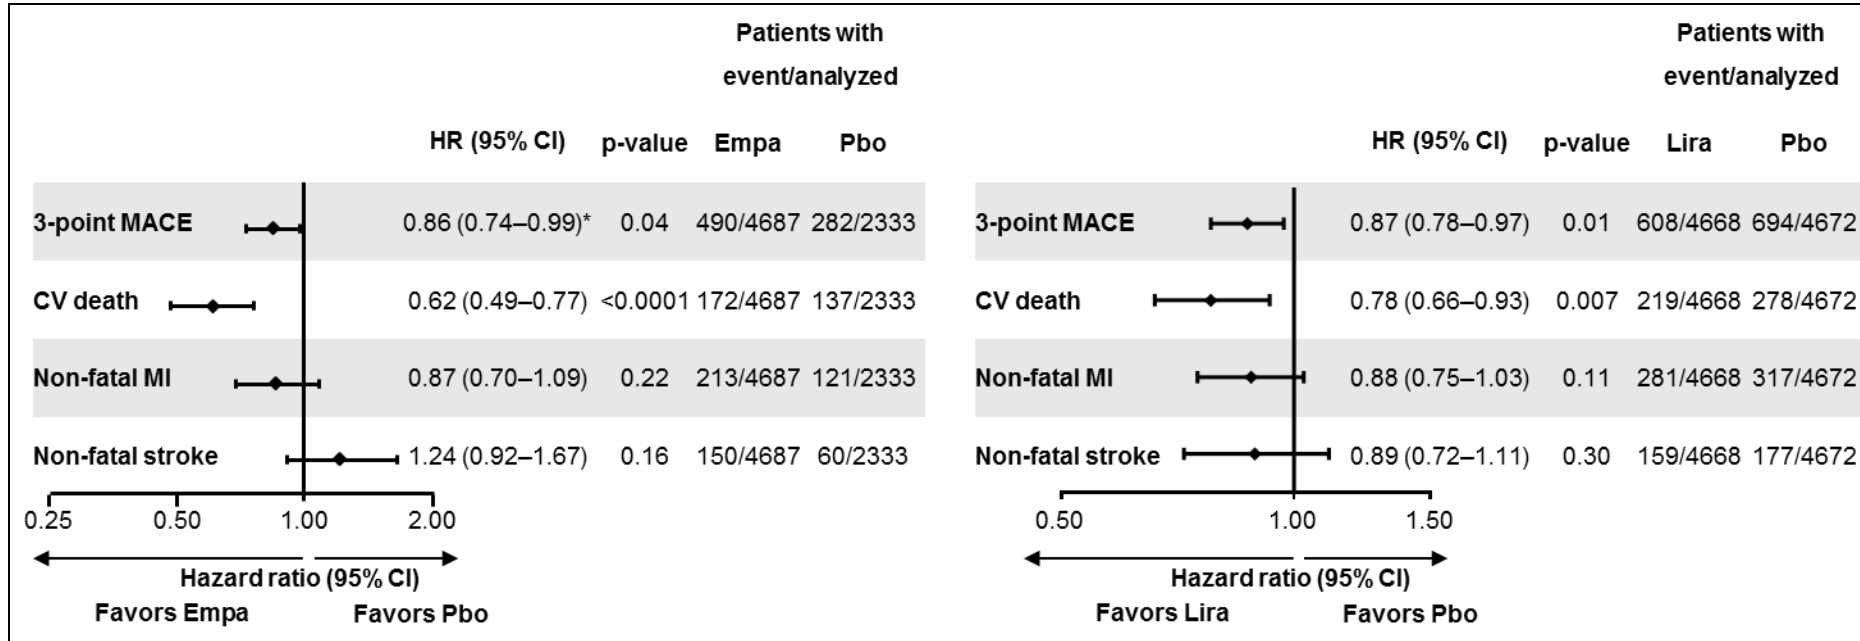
|  | HR (95% CI) | p-value | Patients with event/analyzed Empa | Pbo |
|---|---|---|---|---|
| 3-point MACE | 0.86 (0.74–0.99)* | 0.04 | 490/4687 | 282/2333 |
| CV death | 0.62 (0.49–0.77) | <0.0001 | 172/4687 | 137/2333 |
| Non-fatal MI | 0.87 (0.70–1.09) | 0.22 | 213/4687 | 121/2333 |
| Non-fatal stroke | 1.24 (0.92–1.67) | 0.16 | 150/4687 | 60/2333 |

0.25 0.50 1.00 2.00

Hazard ratio (95% CI)

Favors Empa Favors Pbo

|  | HR (95% CI) | p-value | Patients with event/analyzed Lira | Pbo |
|---|---|---|---|---|
| 3-point MACE | 0.87 (0.78–0.97) | 0.01 | 608/4668 | 694/4672 |
| CV death | 0.78 (0.66–0.93) | 0.007 | 219/4668 | 278/4672 |
| Non-fatal MI | 0.88 (0.75–1.03) | 0.11 | 281/4668 | 317/4672 |
| Non-fatal stroke | 0.89 (0.72–1.11) | 0.30 | 159/4668 | 177/4672 |

0.50 1.00 1.50

Hazard ratio (95% CI)

Favors Lira Favors Pbo